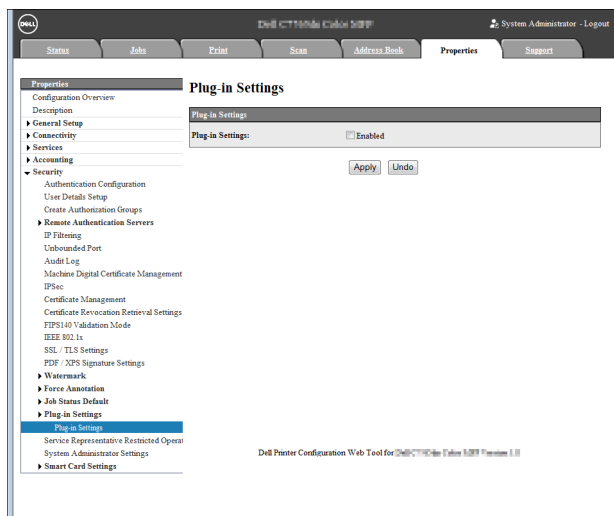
DELL

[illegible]

System Administrator - Logout

Status
Jobs
Print
Scan
Address Book
Properties
Support

Properties
Configuration Overview
Description
▶ General Setup
▶ Connectivity
▶ Services
▶ Accounting
▼ Security
Authentication Configuration
User Details Setup
Create Authorization Groups
▶ Remote Authentication Servers
IP Filtering
Unbounded Port
Audit Log
Machine Digital Certificate Management
IPSec
Certificate Management
Certificate Revocation Retrieval Settings
FIPS140 Validation Mode
IEEE 802.1x
SSL / TLS Settings
PDF / XPS Signature Settings
▶ Watermark
▶ Force Annotation
▶ Job Status Default
▶ Plug-in Settings
Plug-in Settings
Service Representative Restricted Operat
System Administrator Settings
▶ Smart Card Settings

Plug-in Settings

Plug-in Settings

Plug-in Settings: Enabled

Apply Undo

Dell Printer Configuration Web Tool for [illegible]